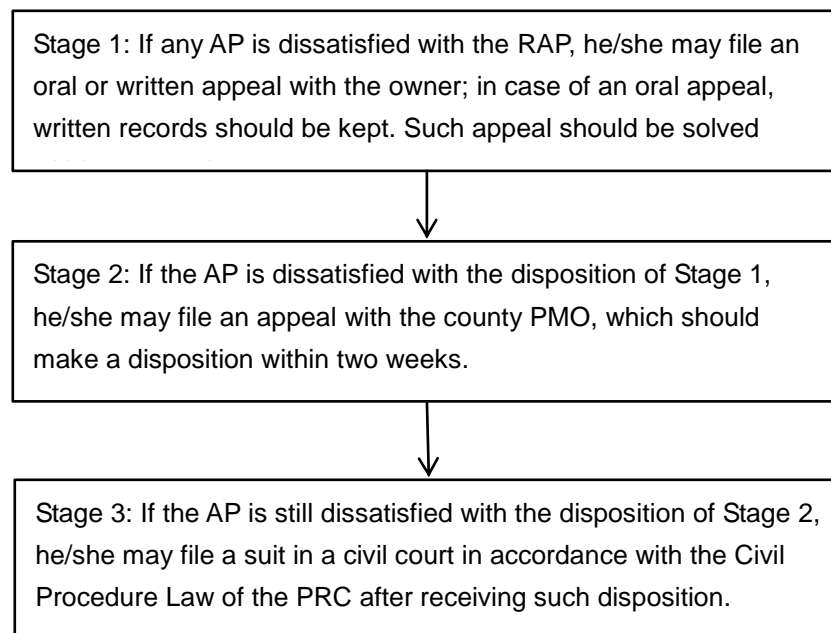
Stage 1: If any AP is dissatisfied with the RAP, he/she may file an oral or written appeal with the owner; in case of an oral appeal, written records should be kept. Such appeal should be solved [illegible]

Stage 2: If the AP is dissatisfied with the disposition of Stage 1, he/she may file an appeal with the county PMO, which should make a disposition within two weeks.

Stage 3: If the AP is still dissatisfied with the disposition of Stage 2, he/she may file a suit in a civil court in accordance with the Civil Procedure Law of the PRC after receiving such disposition.